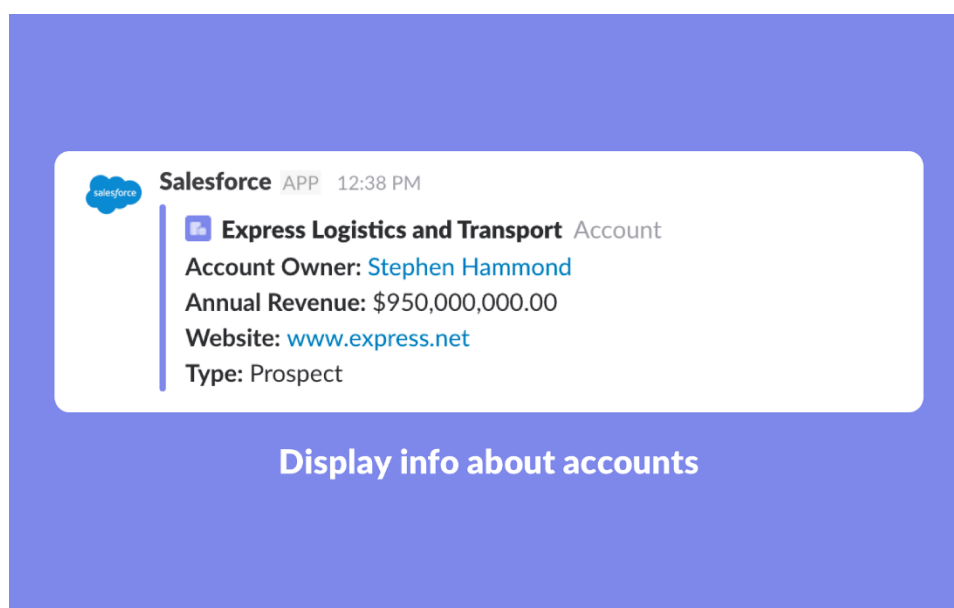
salesforce

Salesforce APP 12:38 PM

Express Logistics and Transport Account

Account Owner: Stephen Hammond

Annual Revenue: $950,000,000.00

Website: www.express.net

Type: Prospect

Display info about accounts